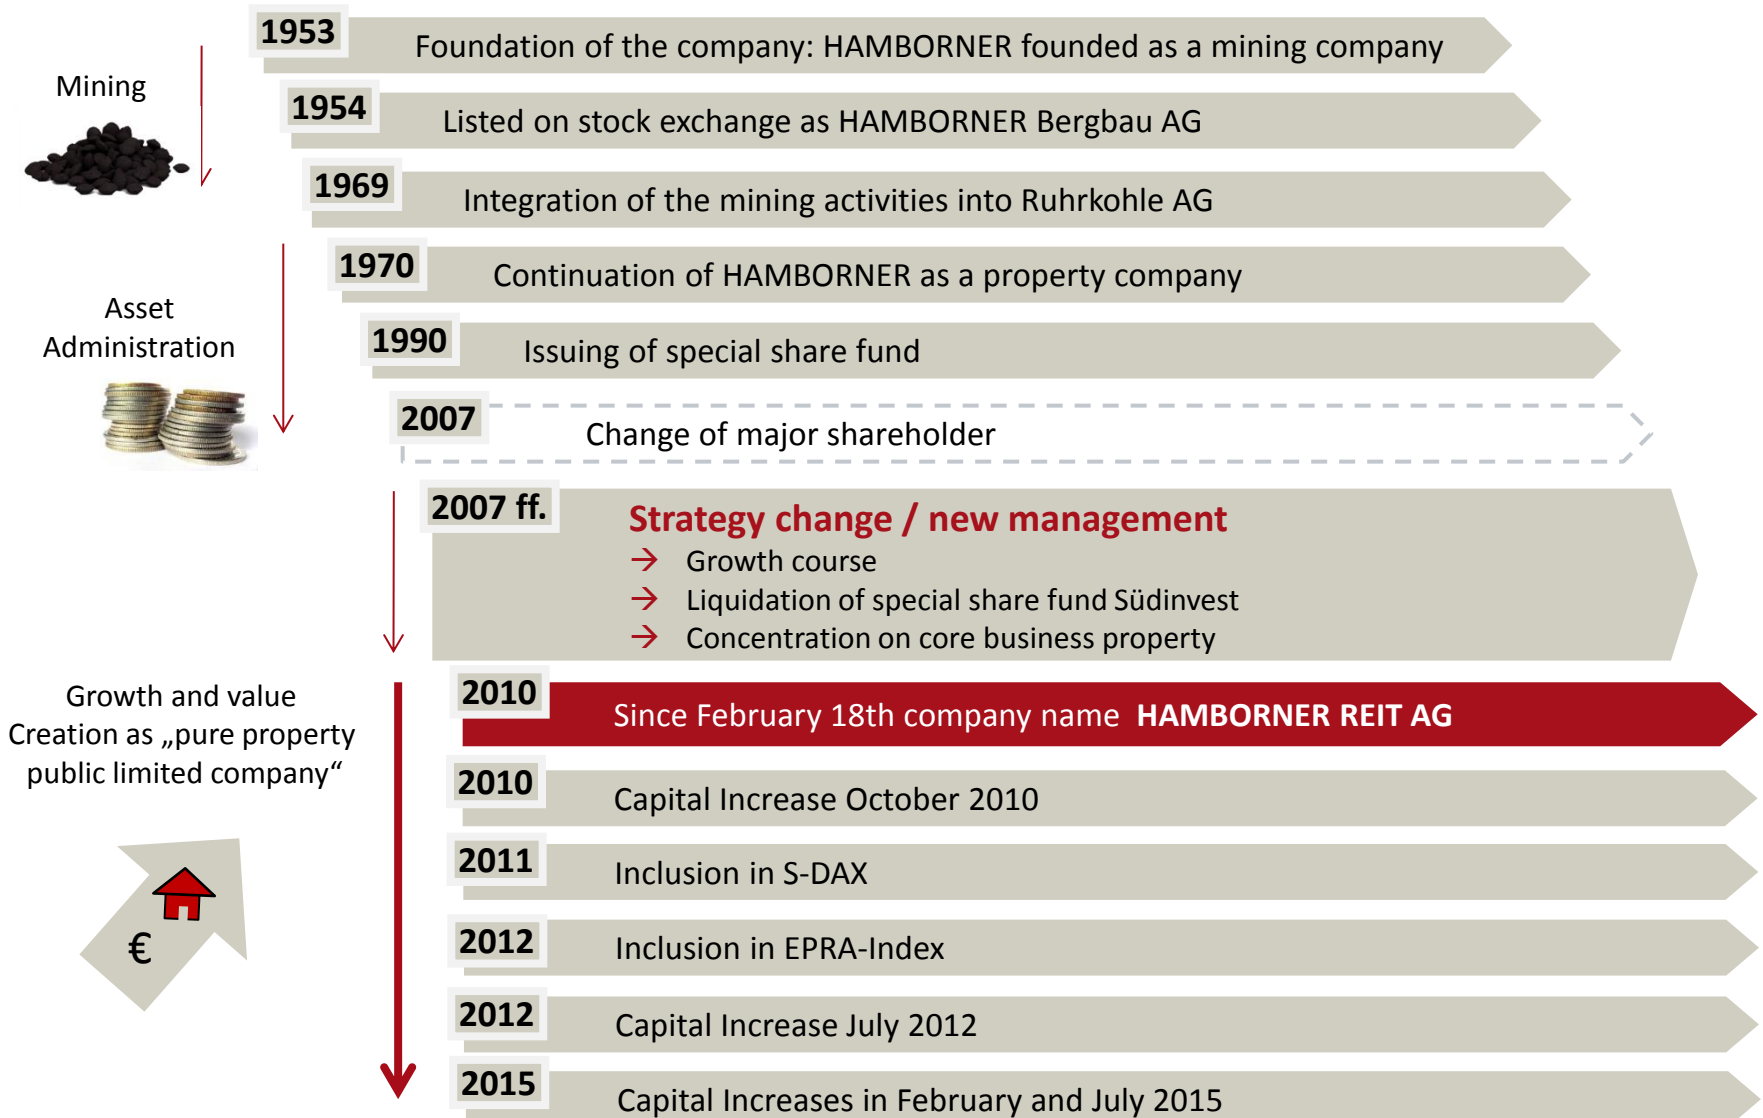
Mining

1953 Foundation of the company: HAMBORNER founded as a mining company

1954 Listed on stock exchange as HAMBORNER Bergbau AG

1969 Integration of the mining activities into Ruhrkohle AG

Asset Administration

1970 Continuation of HAMBORNER as a property company

1990 Issuing of special share fund

2007 Change of major shareholder

2007 ff. Strategy change / new management
→ Growth course
→ Liquidation of special share fund Südinvest
→ Concentration on core business property

Growth and value Creation as „pure property public limited company“

2010 Since February 18th company name HAMBORNER REIT AG

2010 Capital Increase October 2010

2011 Inclusion in S-DAX

2012 Inclusion in EPRA-Index

2012 Capital Increase July 2012

2015 Capital Increases in February and July 2015

€